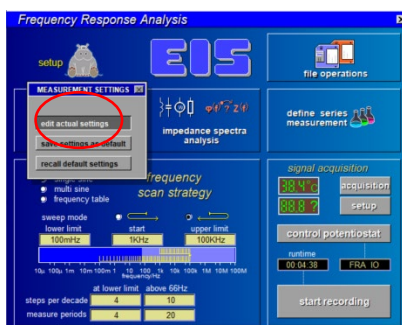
Frequency Response Analysis

setup

EIS

file operations

MEASUREMENT SETTINGS

edit actual settings

save settings as default

recall default settings

impedance spectra analysis

define series measurement

single sine
multi sine
frequency table

frequency scan strategy

sweep mode

lower limit
100mHz

start
1KHz

upper limit
100KHz

10µ 100µ 1m 10m 100m 1 10 100 1k 10k 100k 1M 10M 100M
frequency/Hz

at lower limit above 66Hz

steps per decade 4 10

measure periods 4 20

signal acquisition

38.4°C

88.8?

acquisition

setup

control potentiostat

runtime
00:04:38

FRA IO

start recording